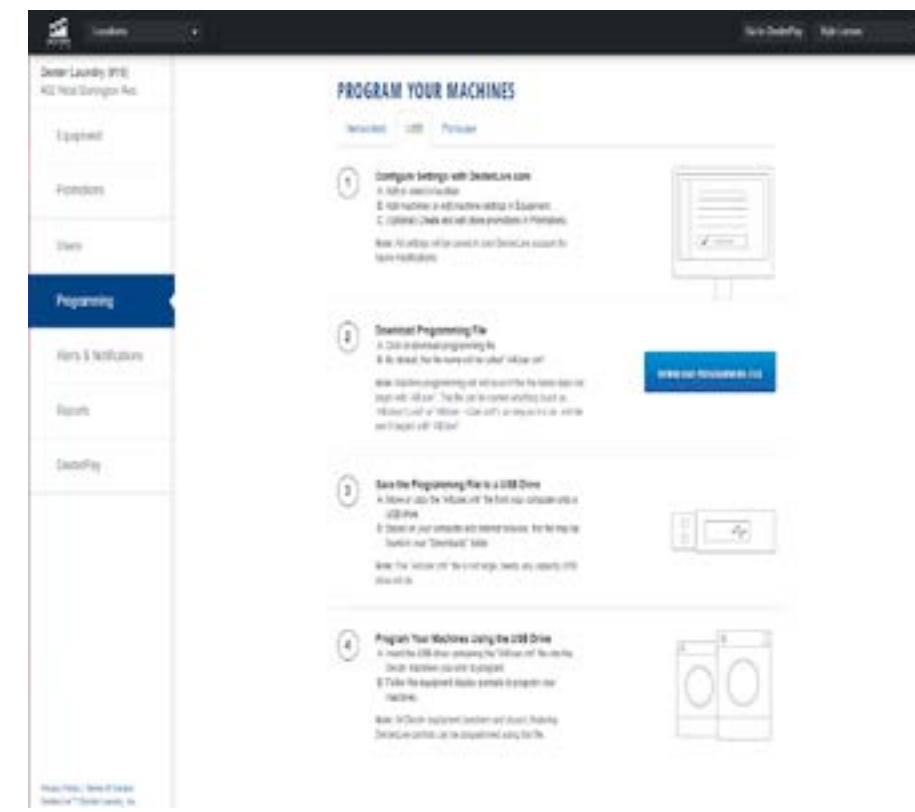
Locations

Go to DexterPay

Dexter Laundry (#10)
402 West Dorrington Ave.

Equipment

Promotions

Users

Programming

Alerts & Notifications

Reports

DexterPay

PROGRAM YOUR MACHINES

Networked USB Pix/super

1

Configure Settings with DexterLive.com
A. Add or select a location.
B. Add machines or edit machine settings in Equipment.
C. (Optional) Create and edit store promotions in Promotions.

Note: All settings will be saved in your DexterLive account for future modifications.

2

Download Programming File
A. Click to download programming file.
B. By default, the file name will be called "t4Dusr.crt".

Note: Machine programming will not occur if the file name does not begin with "t4Dusr". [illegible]

DOWNLOAD PROGRAMMING FILE

3

Save the Programming File to a USB Drive
A. Move or copy the "t4Dusr.crt" file from your computer onto a USB drive.
B. Based on your computer and internet browser, the file may be found in your "Downloads" folder.

Note: The "t4Dusr.crt" file is not large; nearly any capacity USB drive will do.

4

Program Your Machines Using the USB Drive
A. Insert the USB drive containing the "t4Dusr.crt" file into the Dexter machines you wish to program.
B. Follow the equipment display prompts to program your machines.

Note: All Dexter equipment (washers and dryers) featuring DexterLive controls can be programmed using this file.

Privacy Policy | Terms of Service
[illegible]